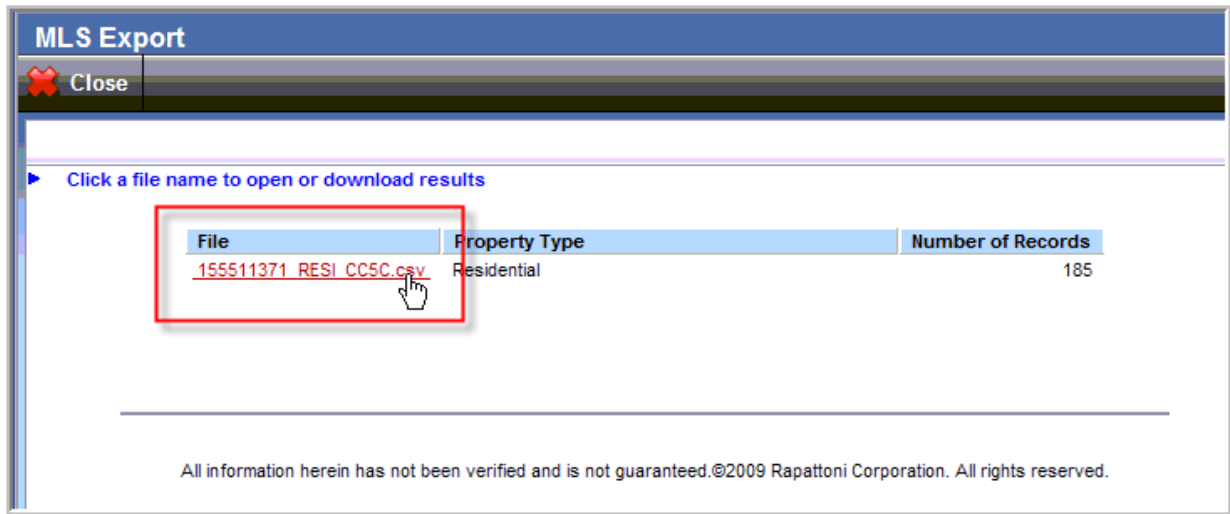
MLS Export

Close

Click a file name to open or download results

| File | Property Type | Number of Records |
|---|---|---|
| 155511371_RESI_CC5C.csv | Residential | 185 |

All information herein has not been verified and is not guaranteed.©2009 Rapattoni Corporation. All rights reserved.